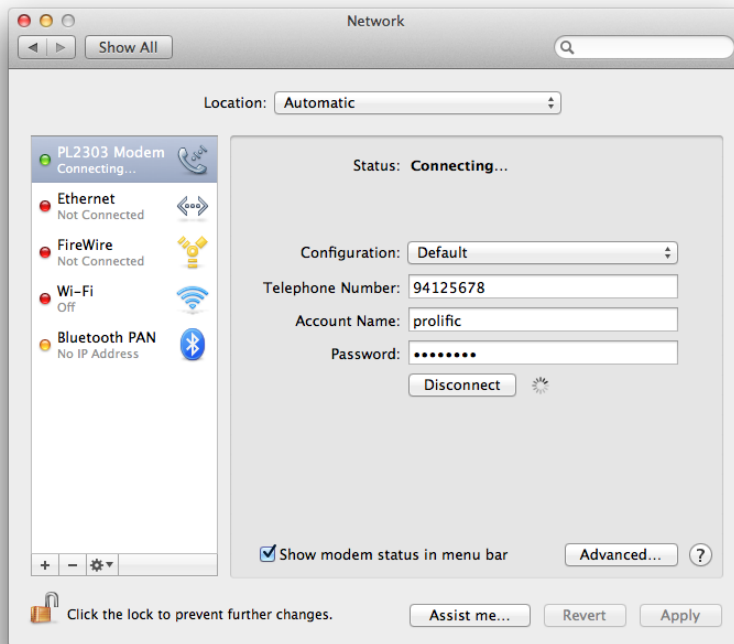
Network

Show All

Location: Automatic

PL2303 Modem
Connecting...

Ethernet
Not Connected

FireWire
Not Connected

Wi-Fi
Off

Bluetooth PAN
No IP Address

Status: Connecting...

Configuration: Default

Telephone Number: 94125678

Account Name: prolific

Password: ••••••••

Disconnect

Show modem status in menu bar

Advanced...

?

Click the lock to prevent further changes.

Assist me...

Revert

Apply